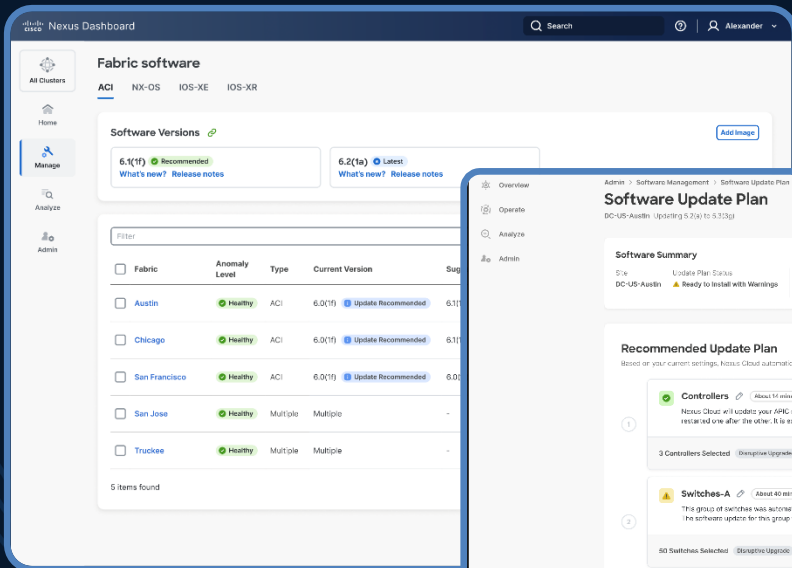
cisco Nexus Dashboard

Search

Alexander

All Clusters

Home

Manage

Analyze

Admin

Fabric software

ACI NX-OS IOS-XE IOS-XR

Software Versions

Add Image

6.1(1f) Recommended
What's new? Release notes

6.2(1a) Latest
What's new? Release notes

Filter

| Fabric | Anomaly Level | Type | Current Version | Sug |
|---|---|---|---|---|
| Austin | Healthy | ACI | 6.0(1f) Update Recommended | 6.1( |
| Chicago | Healthy | ACI | 6.0(1f) Update Recommended | 6.1( |
| San Francisco | Healthy | ACI | 6.0(1f) Update Recommended | 6.0( |
| San Jose | Healthy | Multiple | Multiple | - |
| Truckee | Healthy | Multiple | Multiple | - |

5 items found

Overview

Operate

Analyze

Admin

Admin > Software Management > Software Update Plan

Software Update Plan

DC-US-Austin Updating 5.2(a) to 5.3(g)

Software Summary

Site
DC-US-Austin

Update Plan Status
Ready to Install with Warnings

Recommended Update Plan

Based on your current settings, Nexus Cloud automati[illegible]

1

Controllers About 14 min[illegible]

Nexus Cloud will update your APIC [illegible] restarted one after the other. It is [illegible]

3 Controllers Selected Disruptive Upgrade

2

Switches-A About 40 min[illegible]

This group of switches was automat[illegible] The software update for this group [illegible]

50 Switches Selected Disruptive Upgrade